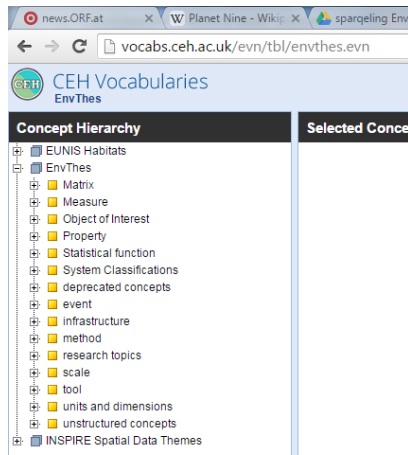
news.ORF.at
Planet Nine - Wikip
sparqeling Env

vocabs.ceh.ac.uk/evn/tbl/envthes.evn

CEH
CEH Vocabularies
EnvThes

Concept Hierarchy
Selected Conce

EUNIS Habitats
EnvThes
Matrix
Measure
Object of Interest
Property
Statistical function
System Classifications
deprecated concepts
event
infrastructure
method
research topics
scale
tool
units and dimensions
unstructured concepts
INSPIRE Spatial Data Themes